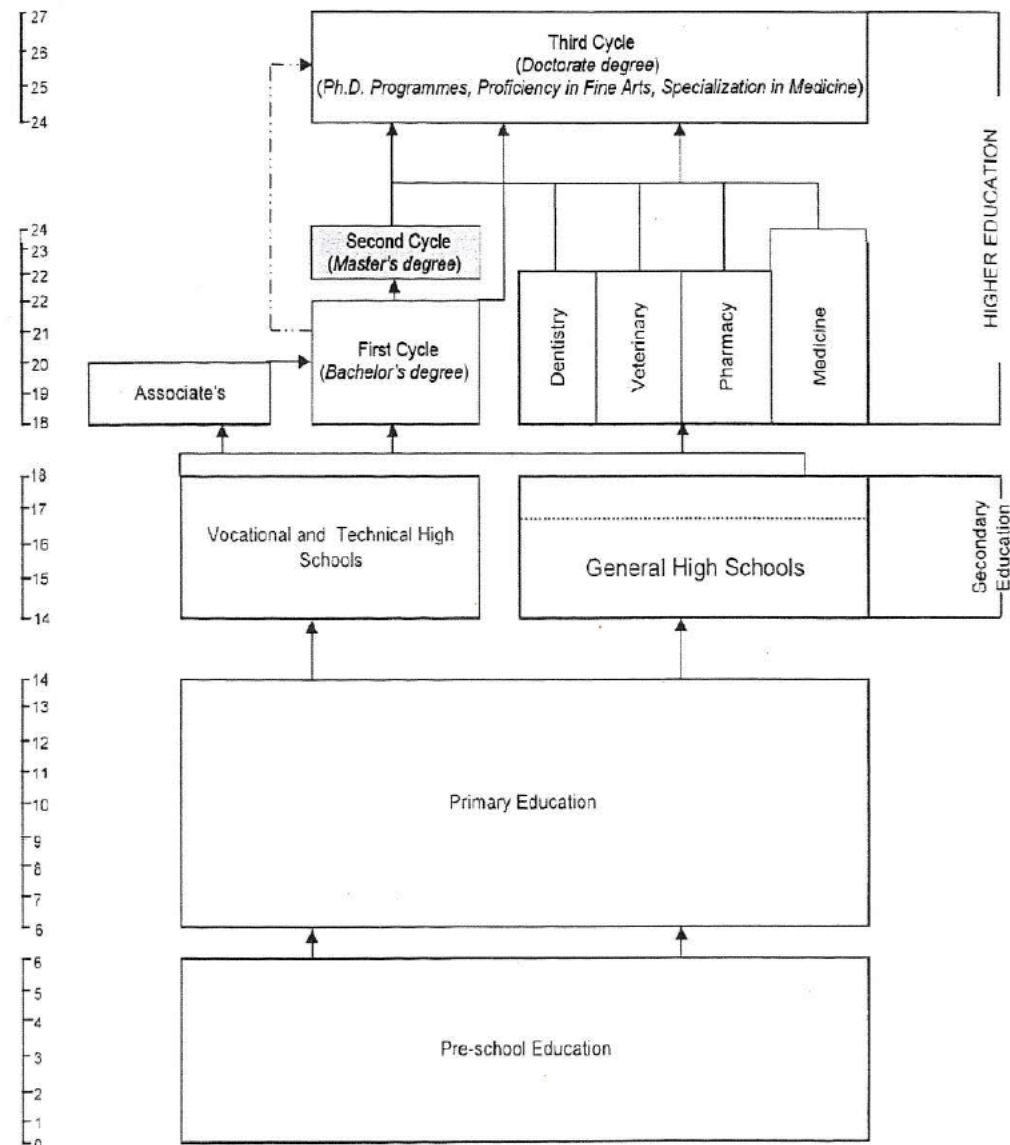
27
26
25
24

Third Cycle
(*Doctorate degree*)
(*Ph.D. Programmes, Proficiency in Fine Arts, Specialization in Medicine*)

HIGHER EDUCATION

24
23
23
22
22
21
20
19
18

Second Cycle
(*Master's degree*)

First Cycle
(*Bachelor's degree*)

Associate's

Dentistry

Veterinary

Pharmacy

Medicine

18
17
16
15
14

Vocational and Technical High Schools

General High Schools

Secondary Education

14
13
12
11
10
9
8
7
6

Primary Education

6
5
4
3
2
1
0

Pre-school Education